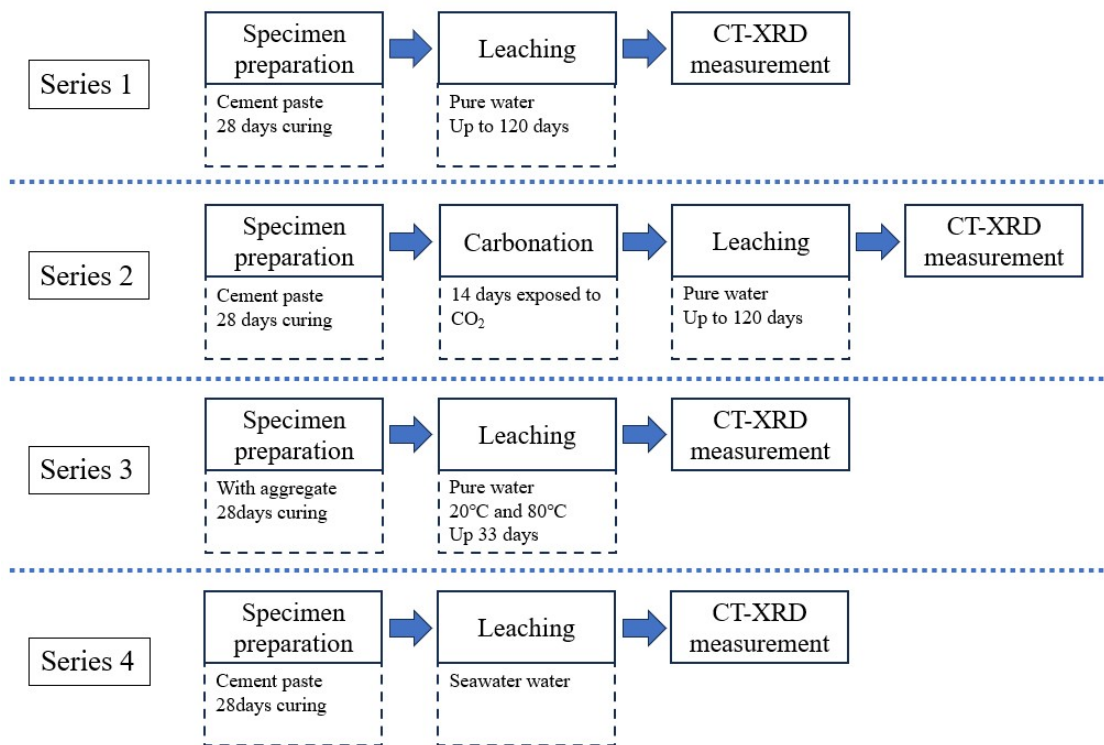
Series 1

Specimen preparation

Cement paste
28 days curing

Leaching

Pure water
Up to 120 days

CT-XRD measurement

Series 2

Specimen preparation

Cement paste
28 days curing

Carbonation

14 days exposed to $CO_2$

Leaching

Pure water
Up to 120 days

CT-XRD measurement

Series 3

Specimen preparation

With aggregate
28days curing

Leaching

Pure water
20°C and 80°C
Up 33 days

CT-XRD measurement

Series 4

Specimen preparation

Cement paste
28days curing

Leaching

Seawater water

CT-XRD measurement